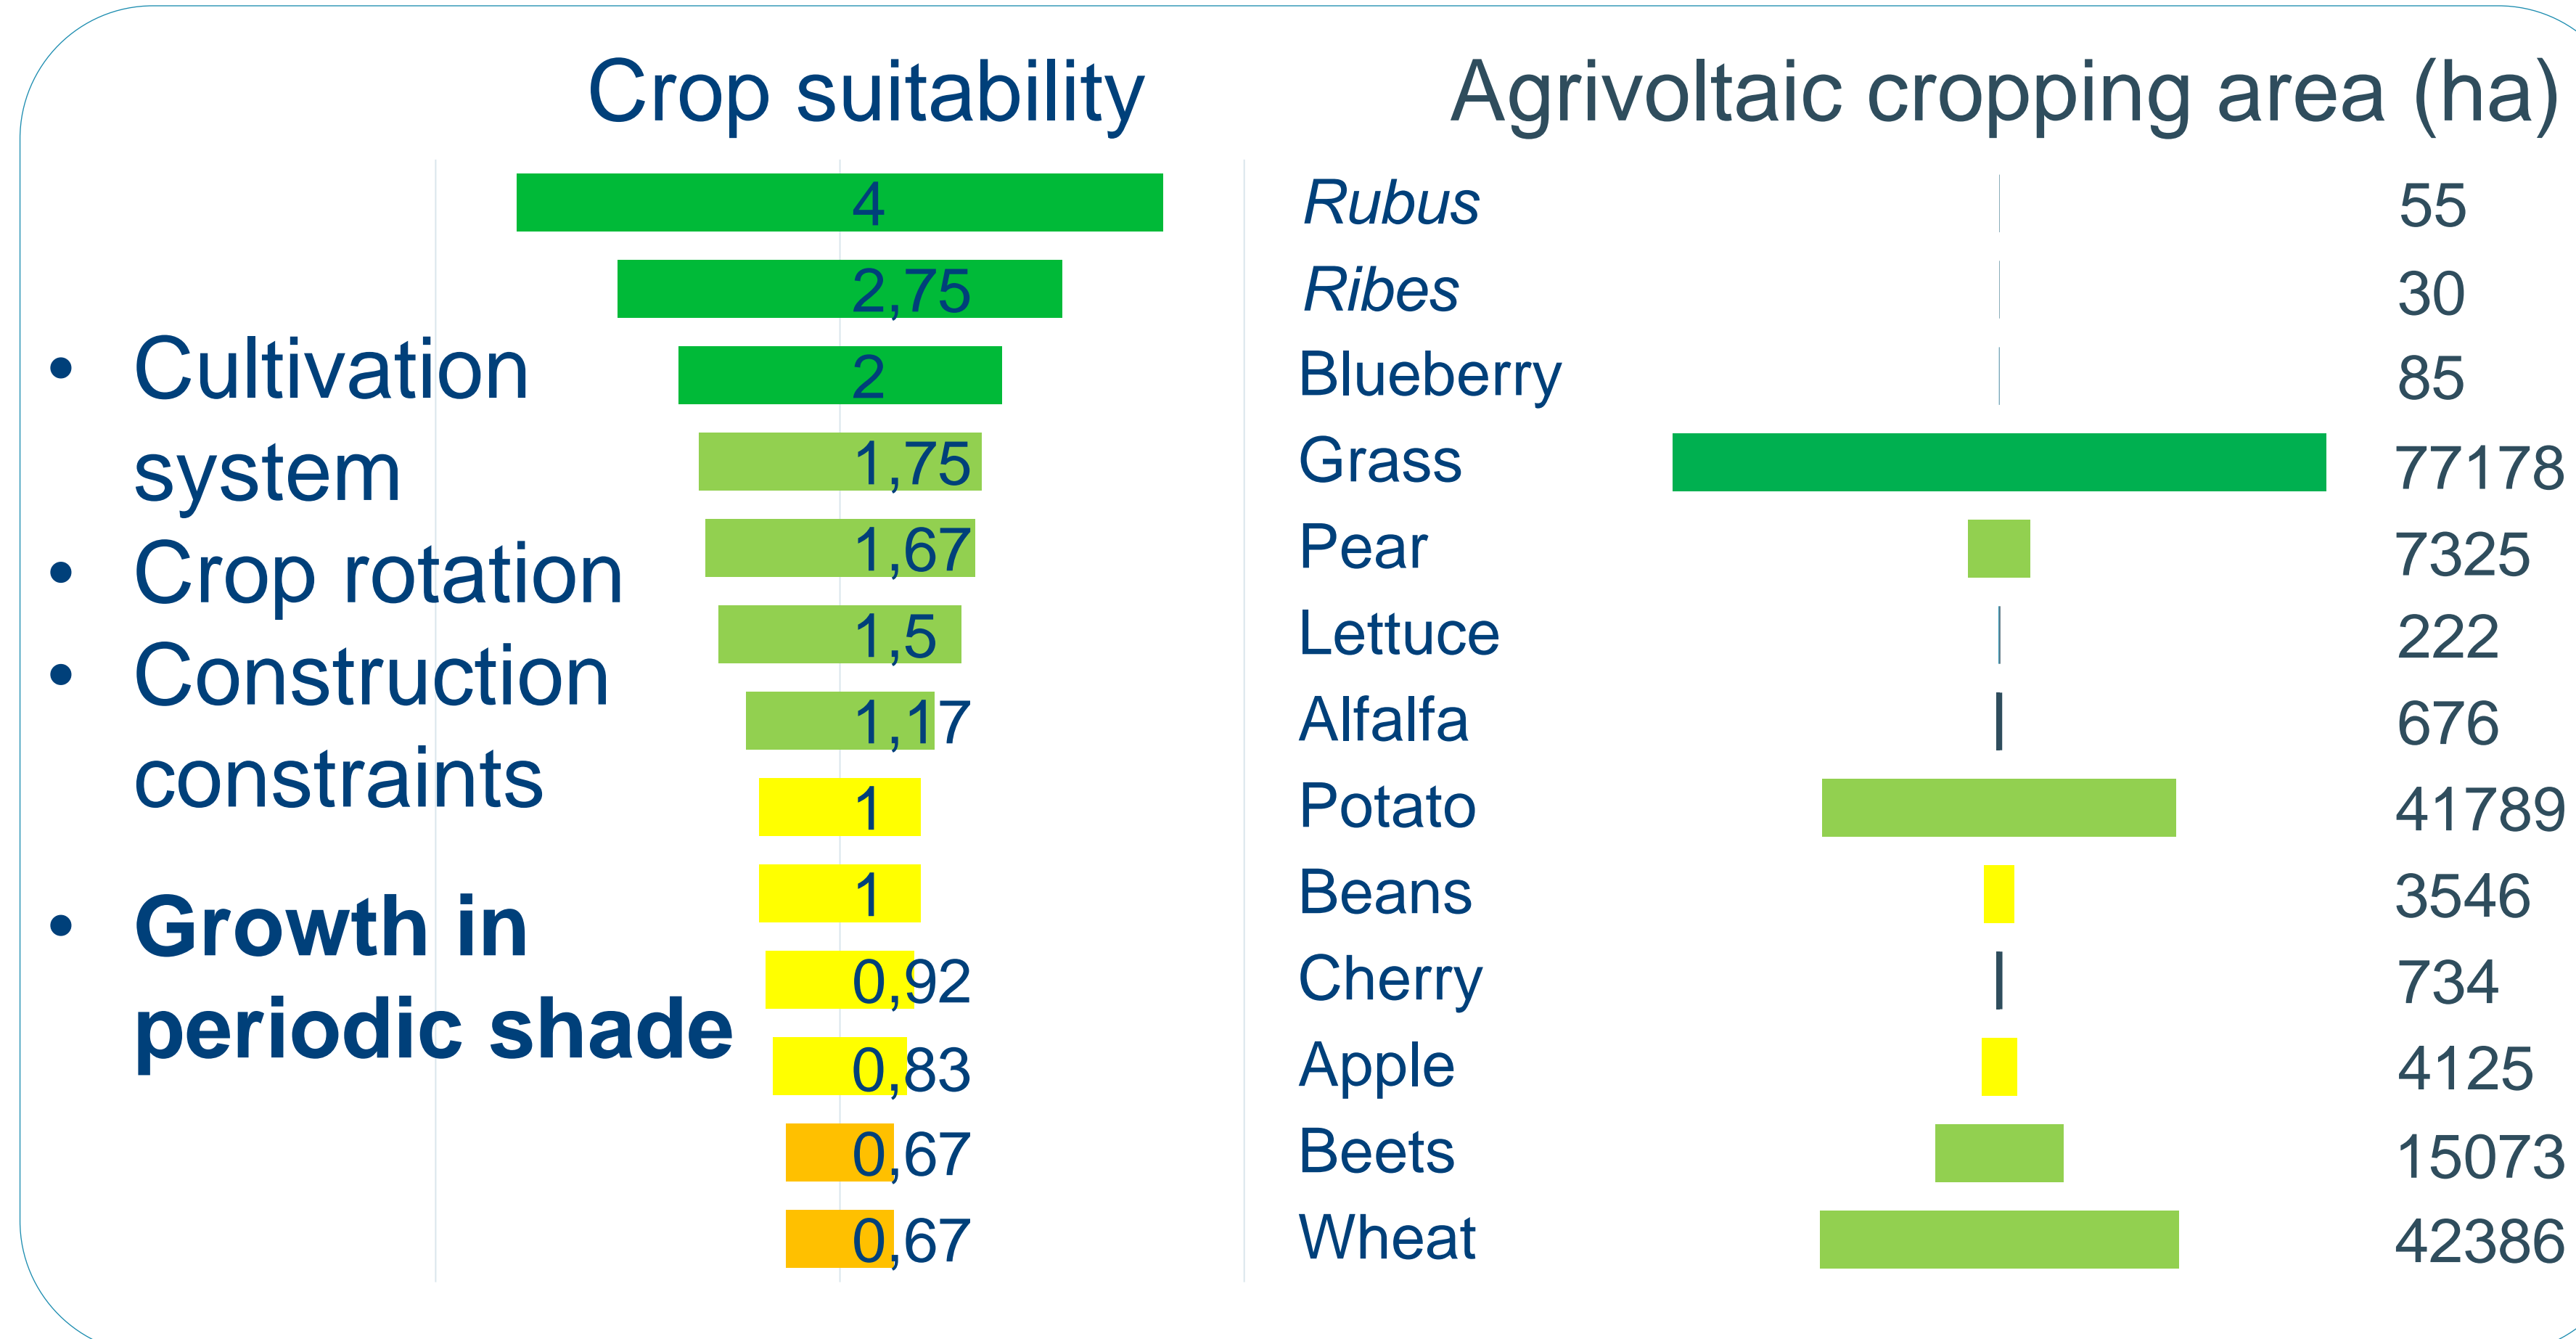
Crop suitability

Agrivoltaic cropping area (ha)

• Cultivation system
• Crop rotation
• Construction constraints

• **Growth in periodic shade**

| Crop suitability | Crop | Agrivoltaic cropping area (ha) |
|---|---|---|
| 4 | *Rubus* | 55 |
| 2,75 | *Ribes* | 30 |
| 2 | Blueberry | 85 |
| 1,75 | Grass | 77178 |
| 1,67 | Pear | 7325 |
| 1,5 | Lettuce | 222 |
| 1,17 | Alfalfa | 676 |
| 1 | Potato | 41789 |
| 1 | Beans | 3546 |
| 0,92 | Cherry | 734 |
| 0,83 | Apple | 4125 |
| 0,67 | Beets | 15073 |
| 0,67 | Wheat | 42386 |